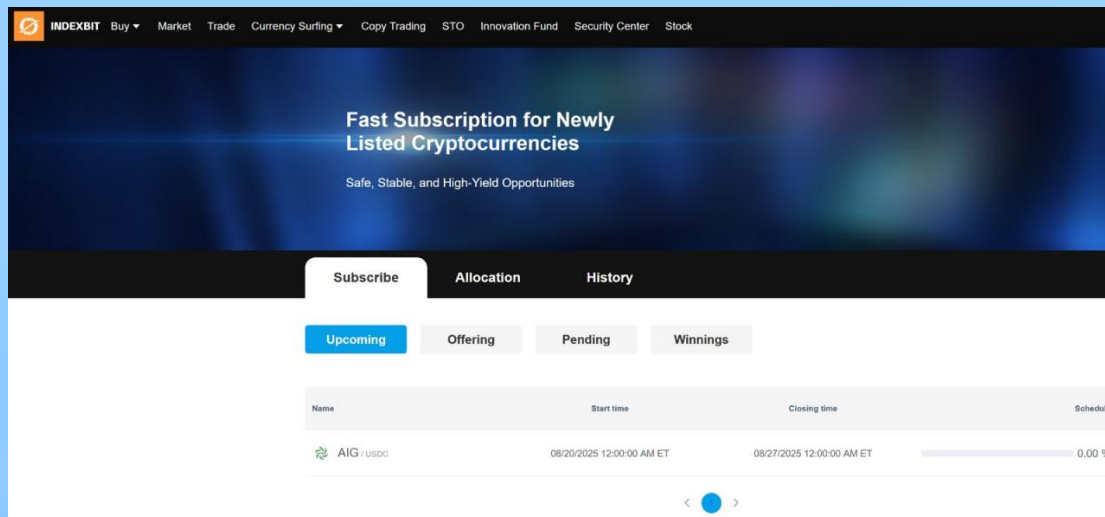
INDEXBIT Buy ▾ Market Trade Currency Surfing ▾ Copy Trading STO Innovation Fund Security Center Stock

Fast Subscription for Newly Listed Cryptocurrencies

Safe, Stable, and High-Yield Opportunities

Subscribe Allocation History

Upcoming Offering Pending Winnings

| Name | Start time | Closing time | Schedu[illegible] |
|---|---|---|---|
| AIG / USDC | 08/20/2025 12:00:00 AM ET | 08/27/2025 12:00:00 AM ET | 0.00 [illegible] |

‹ ›